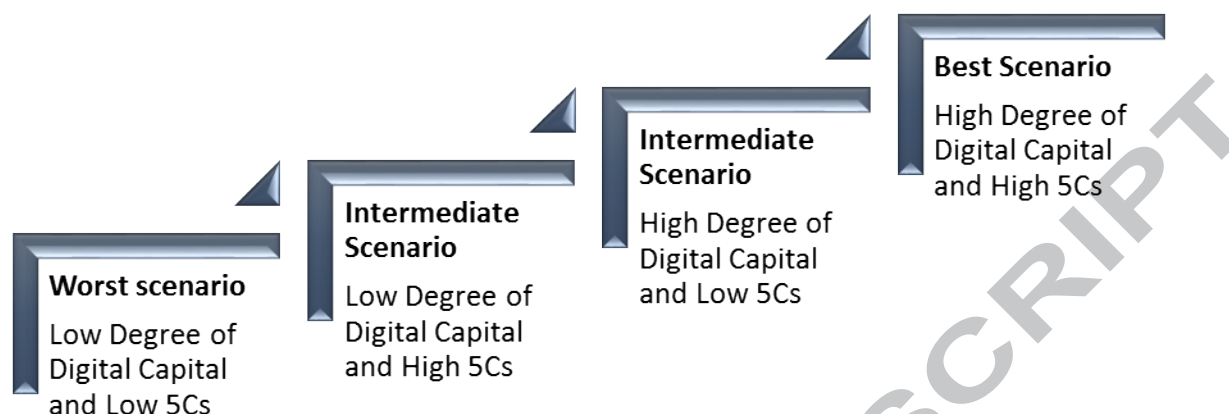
Worst scenario

Low Degree of Digital Capital and Low 5Cs

Intermediate Scenario

Low Degree of Digital Capital and High 5Cs

Intermediate Scenario

High Degree of Digital Capital and Low 5Cs

Best Scenario

High Degree of Digital Capital and High 5Cs

SCRIPT